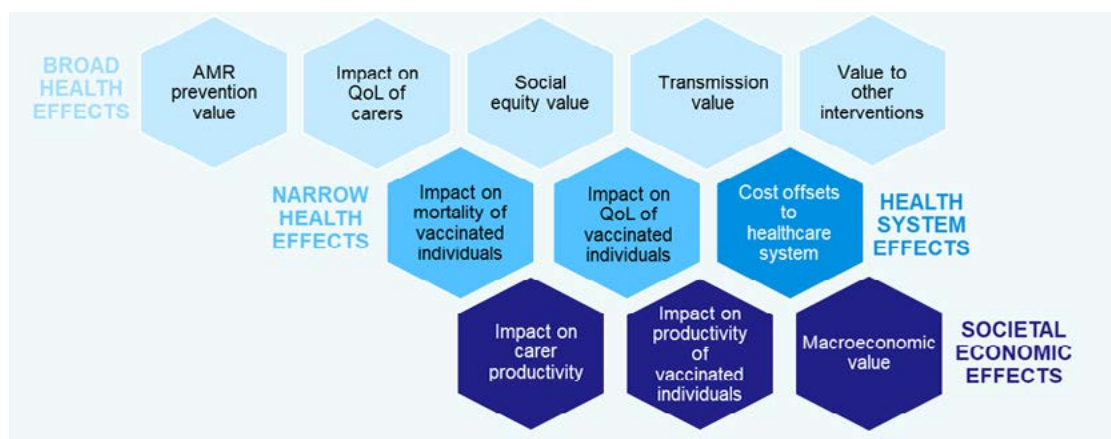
BROAD HEALTH EFFECTS

AMR prevention value

Impact on QoL of carers

Social equity value

Transmission value

Value to other interventions

NARROW HEALTH EFFECTS

Impact on mortality of vaccinated individuals

Impact on QoL of vaccinated individuals

Cost offsets to healthcare system

HEALTH SYSTEM EFFECTS

Impact on carer productivity

Impact on productivity of vaccinated individuals

Macroeconomic value

SOCIETAL ECONOMIC EFFECTS